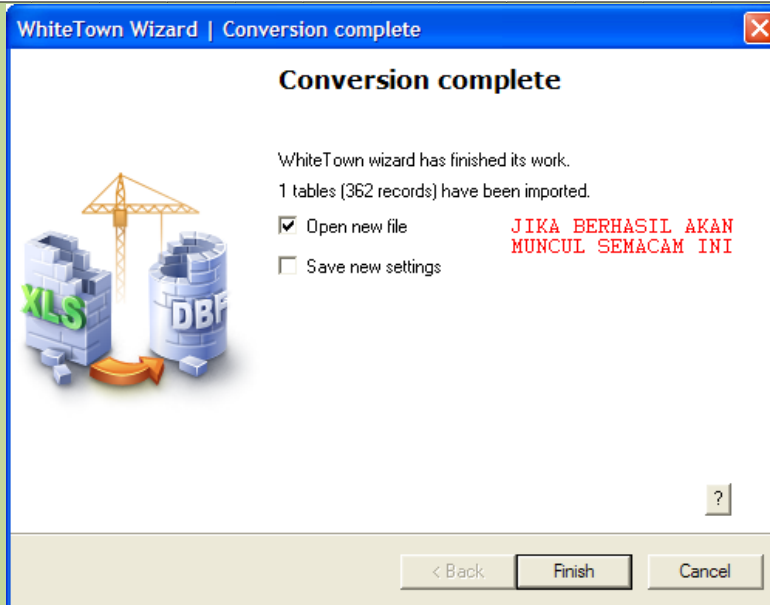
WhiteTown Wizard | Conversion complete

Conversion complete

WhiteTown wizard has finished its work.

1 tables (362 records) have been imported.

☑ Open new file

☐ Save new settings

JIKA BERHASIL AKAN MUNCUL SEMACAM INI

XLS

DBF

?

< Back

Finish

Cancel